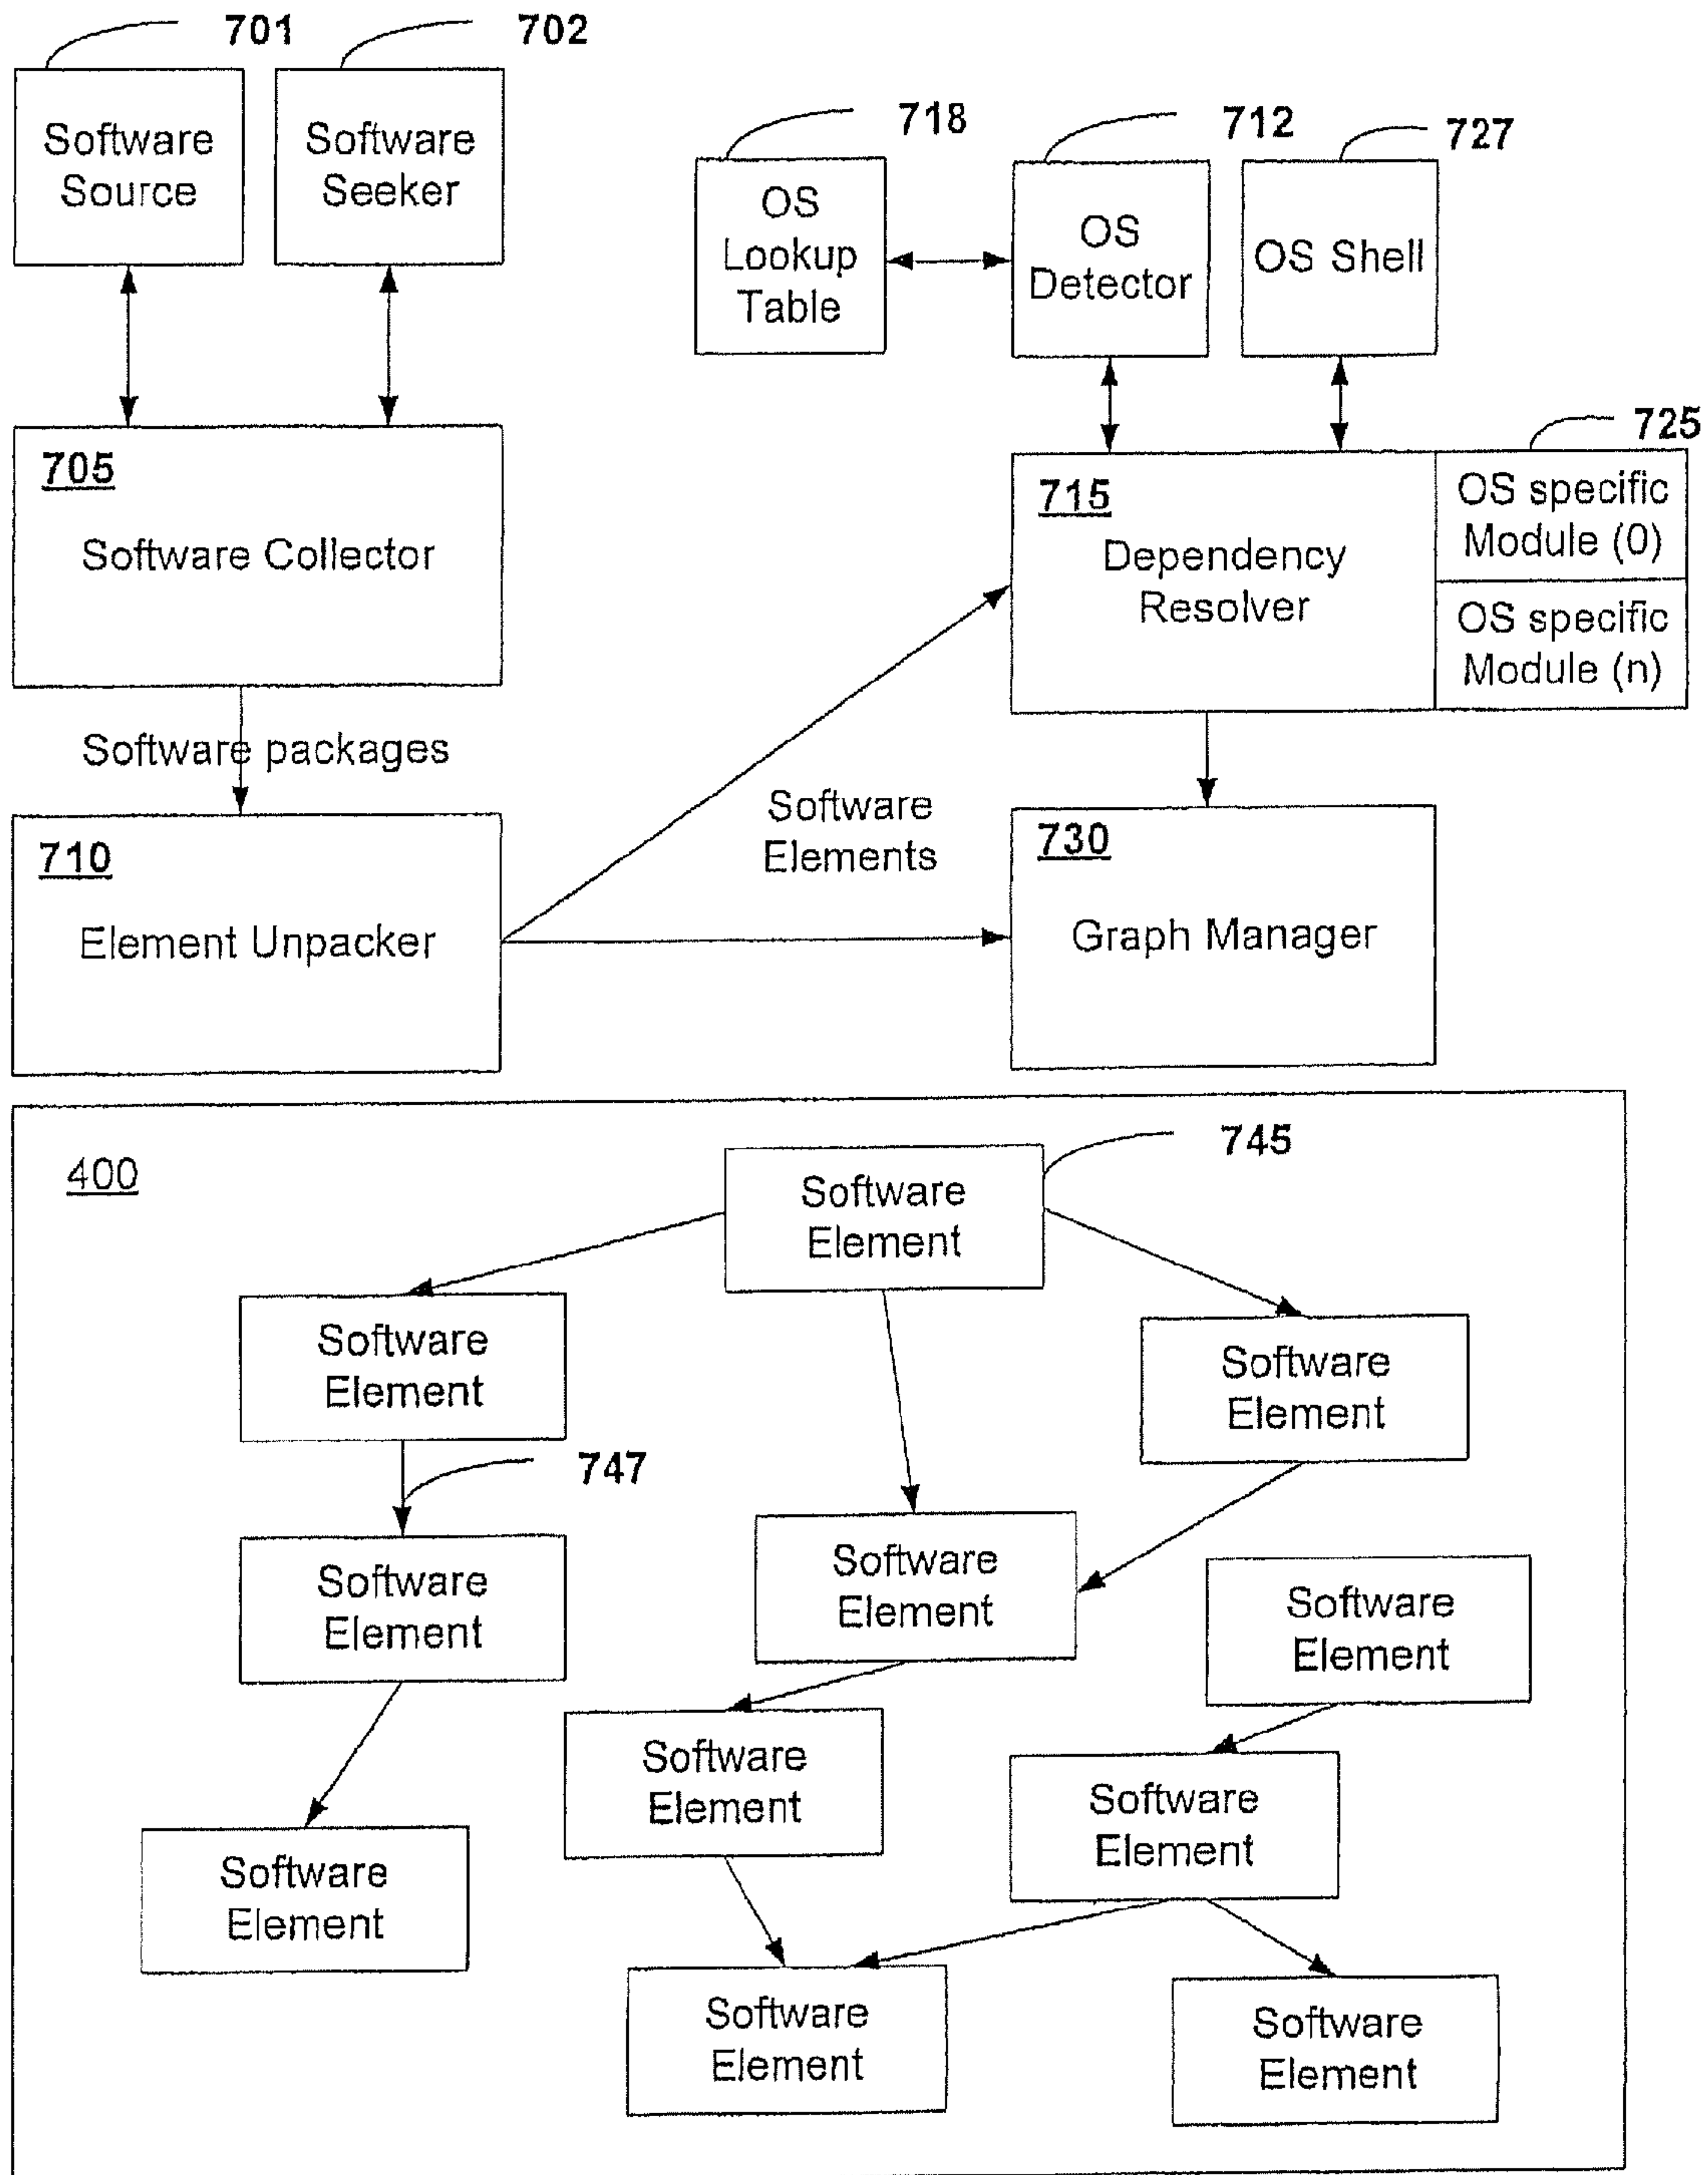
701
Software Source

702
Software Seeker

718
OS Lookup Table

712
OS Detector

727
OS Shell

705
Software Collector

725
715
Dependency Resolver

OS specific Module (0)

OS specific Module (n)

Software packages

710
Element Unpacker

Software Elements

730
Graph Manager

400

745
Software Element

Software Element

Software Element

747

Software Element

Software Element

Software Element

Software Element

Software Element

Software Element

Software Element

Software Element